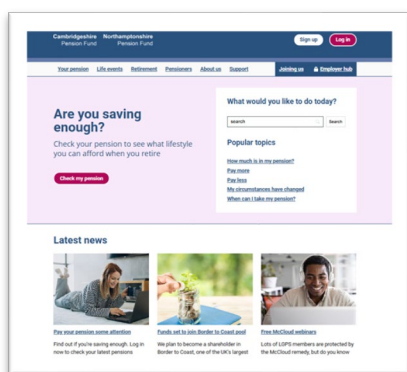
Cambridgeshire Pension Fund
Northamptonshire Pension Fund

Sign up
Log in

Your pension
Life events
Retirement
Pensioners
About us
Support
Joining us
Employer hub

Are you saving enough?

Check your pension to see what lifestyle you can afford when you retire

Check my pension

What would you like to do today?

search
Search

Popular topics

How much is in my pension?
Pay more
Pay less
My circumstances have changed
When can I take my pension?

Latest news

Pay your pension some attention

Find out if you're saving enough. Log in now to check your latest pensions

Funds set to join Border to Coast pool

We plan to become a shareholder in Border to Coast, one of the UK's largest

Free McCloud webinars

Lots of LGPS members are protected by the McCloud remedy, but do you know